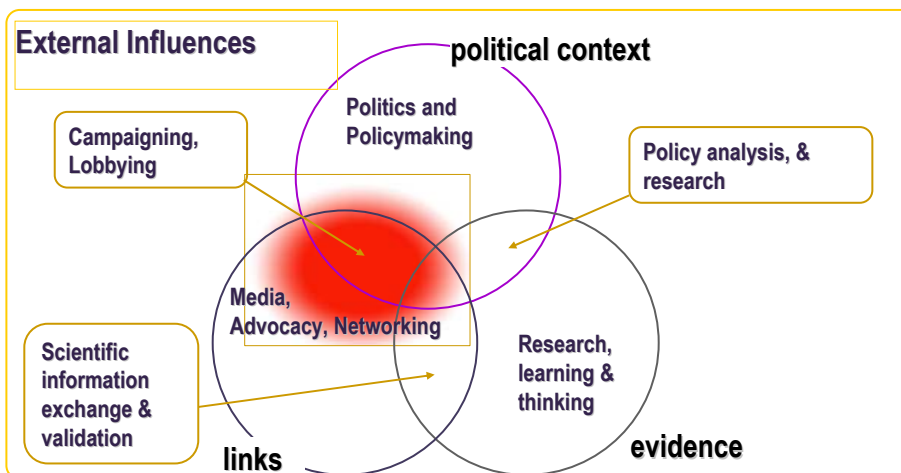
External Influences

political context

Politics and Policymaking

Campaigning, Lobbying

Policy analysis, & research

Media, Advocacy, Networking

Scientific information exchange & validation

Research, learning & thinking

links

evidence